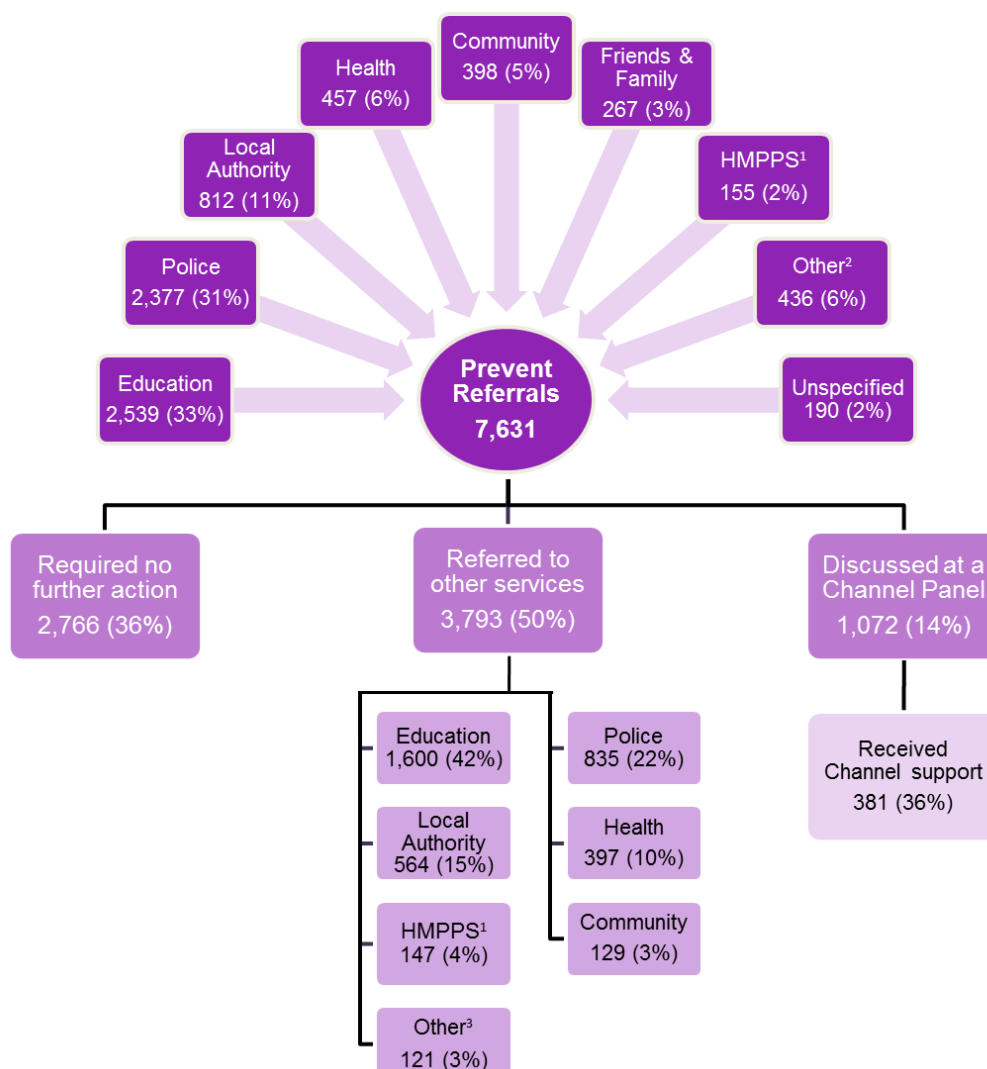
Health
457 (6%)

Community
398 (5%)

Friends & Family
267 (3%)

Local Authority
812 (11%)

HMPPS$^1$
155 (2%)

Police
2,377 (31%)

Other$^2$
436 (6%)

Education
2,539 (33%)

Prevent Referrals
7,631

Unspecified
190 (2%)

Required no further action
2,766 (36%)

Referred to other services
3,793 (50%)

Discussed at a Channel Panel
1,072 (14%)

Education
1,600 (42%)

Police
835 (22%)

Received Channel support
381 (36%)

Local Authority
564 (15%)

Health
397 (10%)

HMPPS$^1$
147 (4%)

Community
129 (3%)

Other$^3$
121 (3%)